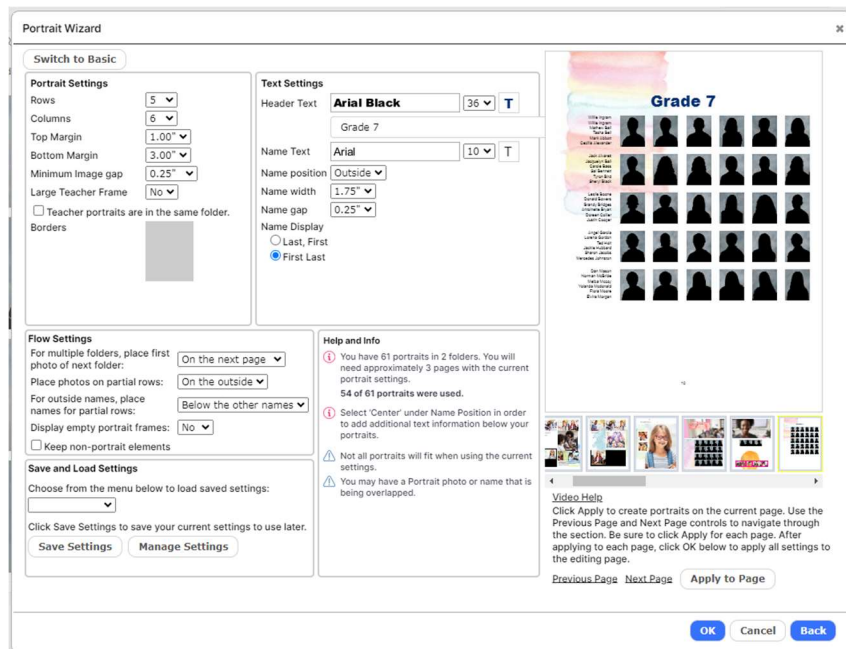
Portrait Wizard

×

Switch to Basic

Portrait Settings

Rows 5

Columns 6

Top Margin 1.00"

Bottom Margin 3.00"

Minimum Image gap 0.25"

Large Teacher Frame No

Teacher portraits are in the same folder.

Borders

Text Settings

Header Text Arial Black 36 T

Grade 7

Name Text Arial 10 T

Name position Outside

Name width 1.75"

Name gap 0.25"

Name Display

Last, First

First Last

Grade 7

Flow Settings

For multiple folders, place first photo of next folder: On the next page

Place photos on partial rows: On the outside

For outside names, place names for partial rows: Below the other names

Display empty portrait frames: No

Keep non-portrait elements

Help and Info

You have 61 portraits in 2 folders. You will need approximately 3 pages with the current portrait settings.

54 of 61 portraits were used.

Select 'Center' under Name Position in order to add additional text information below your portraits.

Not all portraits will fit when using the current settings.

You may have a Portrait photo or name that is being overlapped.

Save and Load Settings

Choose from the menu below to load saved settings:

Click Save Settings to save your current settings to use later.

Save Settings

Manage Settings

Video Help

Click Apply to create portraits on the current page. Use the Previous Page and Next Page controls to navigate through the section. Be sure to click Apply for each page. After applying to each page, click OK below to apply all settings to the editing page.

Previous Page Next Page Apply to Page

OK Cancel Back